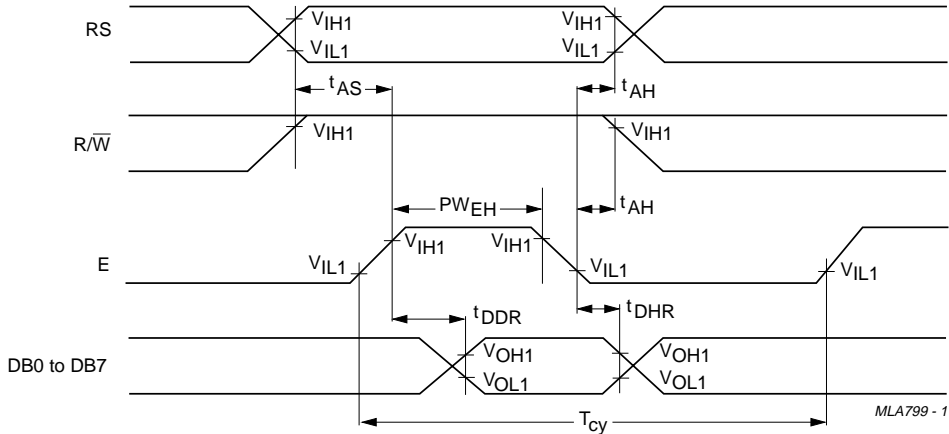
RS
$V_{IH1}$
$V_{IL1}$
$V_{IH1}$
$V_{IL1}$
$t_{AS}$
$t_{AH}$
$R/\overline{W}$
$V_{IH1}$
$V_{IH1}$
$PW_{EH}$
$t_{AH}$
E
$V_{IL1}$
$V_{IH1}$
$V_{IH1}$
$V_{IL1}$
$V_{IL1}$
$t_{DDR}$
$t_{DHR}$
DB0 to DB7
$V_{OH1}$
$V_{OL1}$
$V_{OH1}$
$V_{OL1}$
$T_{cy}$
MLA799 - 1